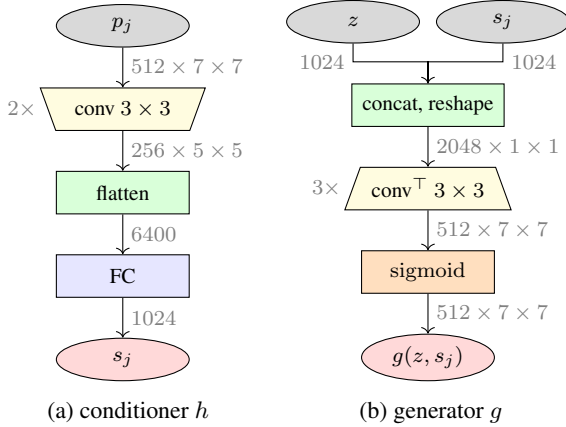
$p_j$

$512 \times 7 \times 7$

$2\times$

conv $3 \times 3$

$256 \times 5 \times 5$

flatten

6400

FC

1024

$s_j$

(a) conditioner $h$

$z$

$s_j$

1024

1024

concat, reshape

$2048 \times 1 \times 1$

$3\times$

conv$^\top$ $3 \times 3$

$512 \times 7 \times 7$

sigmoid

$512 \times 7 \times 7$

$g(z, s_j)$

(b) generator $g$